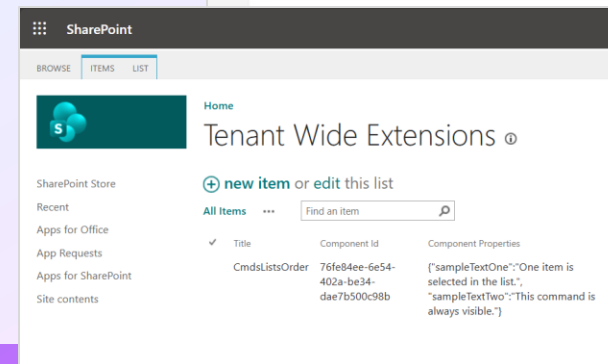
SharePoint

BROWSE ITEMS LIST

Home

Tenant Wide Extensions

SharePoint Store
Recent
Apps for Office
App Requests
Apps for SharePoint
Site contents

new item or edit this list

All Items ···

Find an item

| ✓ | Title | Component Id | Component Properties |
|---|---|---|---|
| | CmdsListsOrder | 76fe84ee-6e54-402a-be34-dae7b500c98b | {"sampleTextOne":"One item is selected in the list.", "sampleTextTwo":"This command is always visible."} |